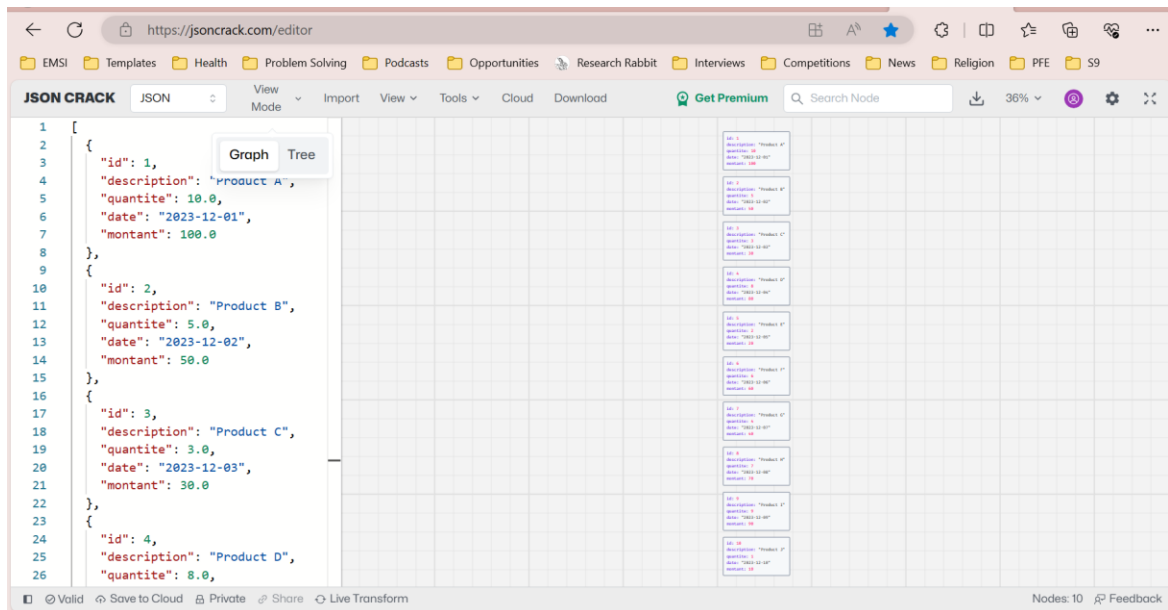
https://jsoncrack.com/editor

EMSI Templates Health Problem Solving Podcasts Opportunities Research Rabbit Interviews Competitions News Religion PFE S9

JSON CRACK JSON View Mode Import View Tools Cloud Download Get Premium Search Node 36%

Graph Tree

1 [
2 {
3 "id": 1,
4 "description": "Product A",
5 "quantite": 10.0,
6 "date": "2023-12-01",
7 "montant": 100.0
8 },
9 {
10 "id": 2,
11 "description": "Product B",
12 "quantite": 5.0,
13 "date": "2023-12-02",
14 "montant": 50.0
15 },
16 {
17 "id": 3,
18 "description": "Product C",
19 "quantite": 3.0,
20 "date": "2023-12-03",
21 "montant": 30.0
22 },
23 {
24 "id": 4,
25 "description": "Product D",
26 "quantite": 8.0,

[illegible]

Valid Save to Cloud Private Share Live Transform Nodes: 10 Feedback